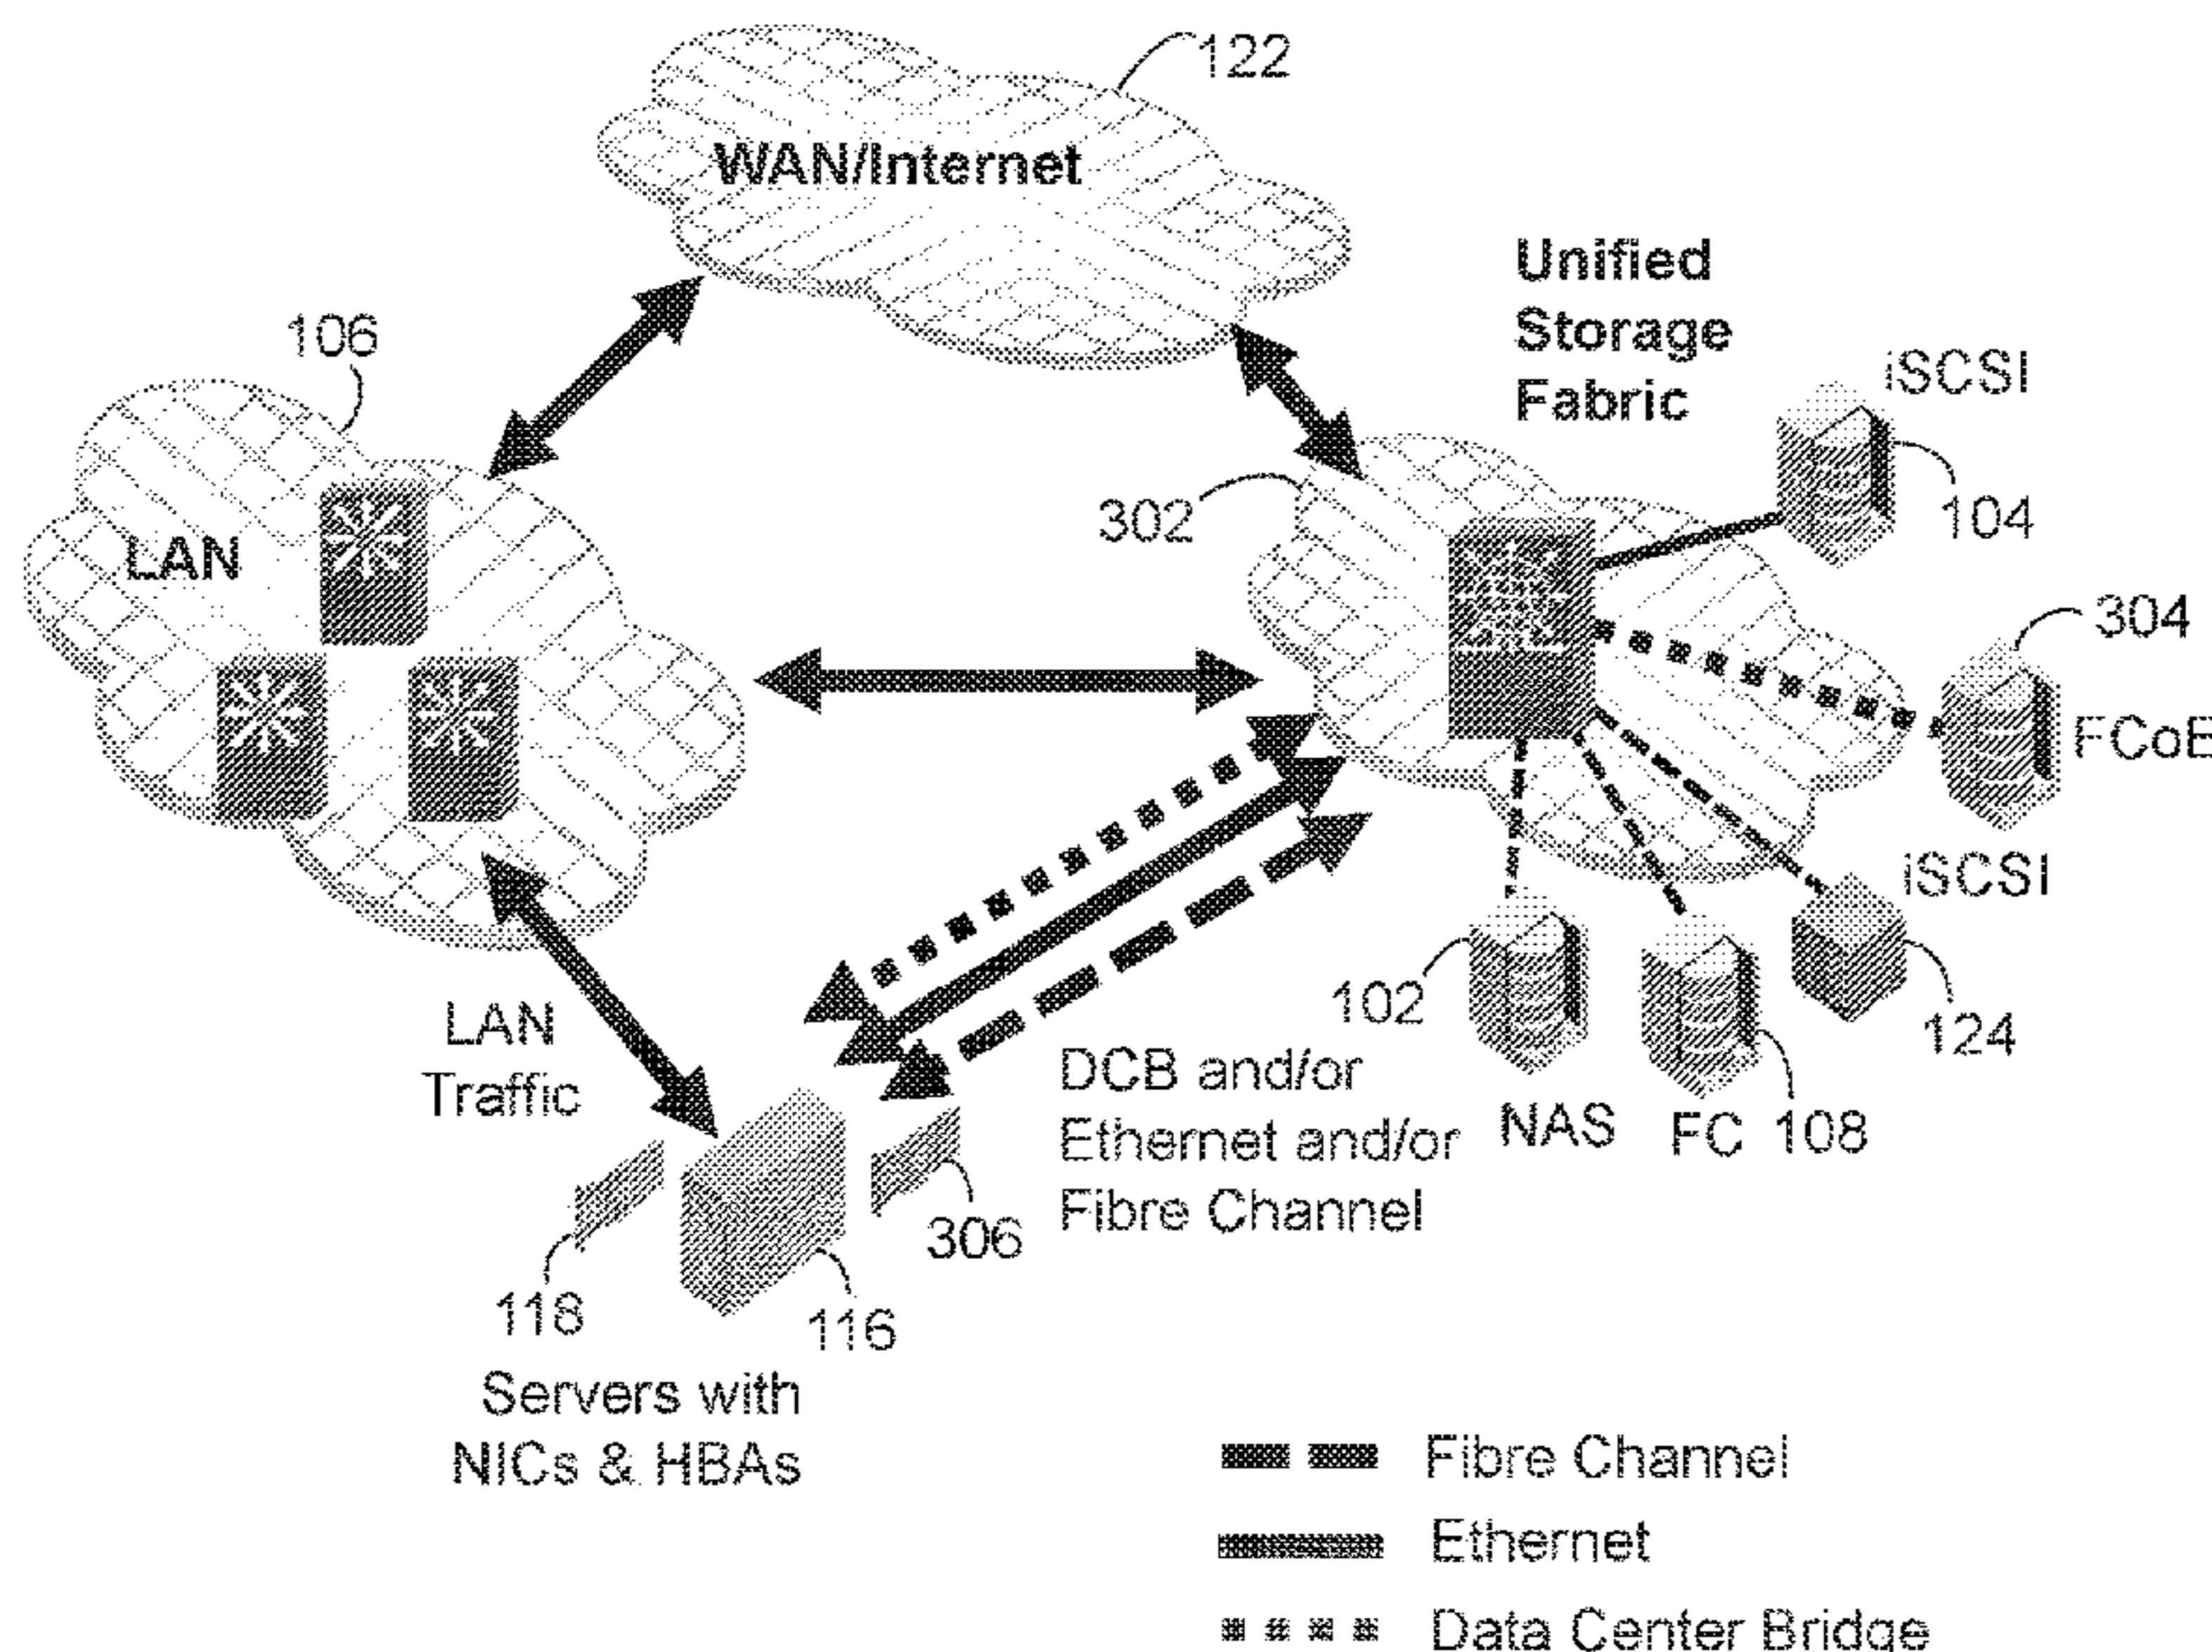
122

WAN/Internet

Unified Storage Fabric

106

LAN

iSCSI

302

104

304

FCoE

iSCSI

102

124

LAN Traffic

DCB and/or Ethernet and/or Fibre Channel

NAS

FC 108

306

118

116

Servers with NICs & HBAs

Fibre Channel

Ethernet

Data Center Bridge